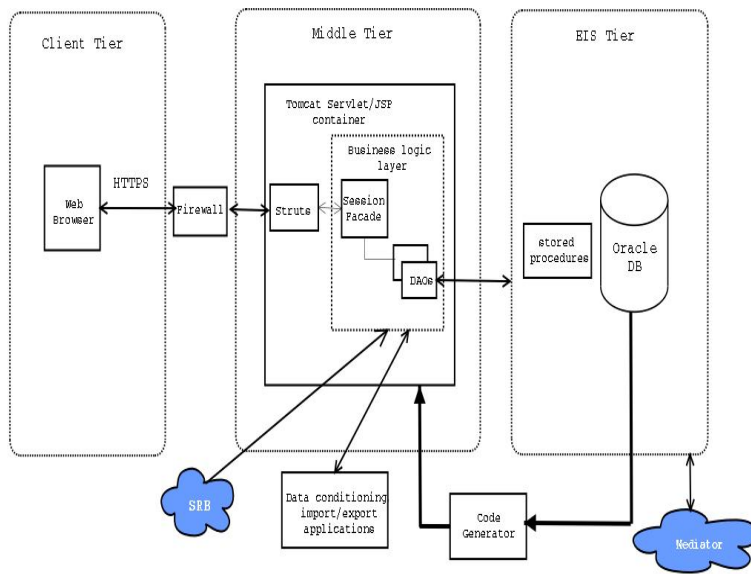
Client Tier

Middle Tier

EIS Tier

Tomcat Servlet/JSP container

Business logic layer

HTTPS

Web Browser

Firewall

Strute

Session Facade

DAOs

stored procedures

Oracle DB

SRB

Data conditioning import/export applications

Code Generator

Nediator